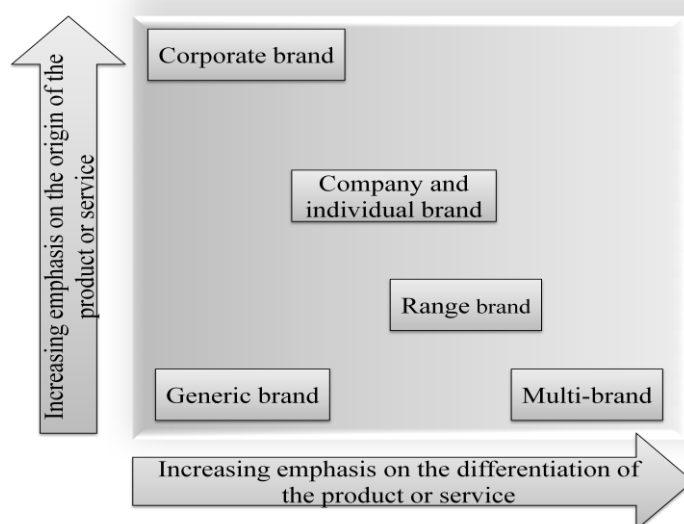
Increasing emphasis on the origin of the product or service

Corporate brand

Company and individual brand

Range brand

Generic brand

Multi-brand

Increasing emphasis on the differentiation of the product or service